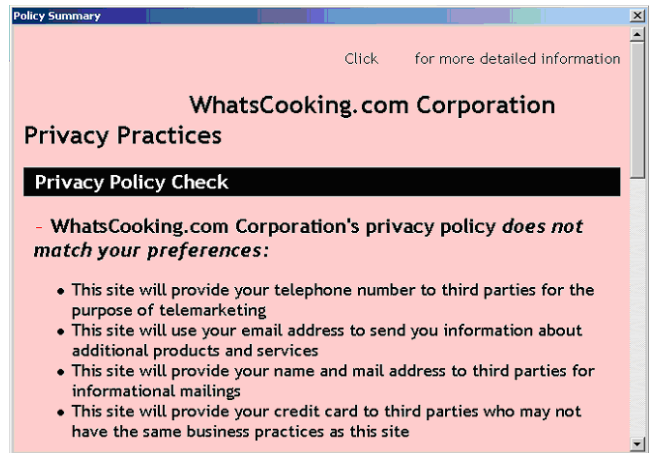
Policy Summary

×

Click for more detailed information

WhatsCooking.com Corporation Privacy Practices

Privacy Policy Check

– WhatsCooking.com Corporation's privacy policy *does not match your preferences*:

- This site will provide your telephone number to third parties for the purpose of telemarketing
- This site will use your email address to send you information about additional products and services
- This site will provide your name and mail address to third parties for informational mailings
- This site will provide your credit card to third parties who may not have the same business practices as this site